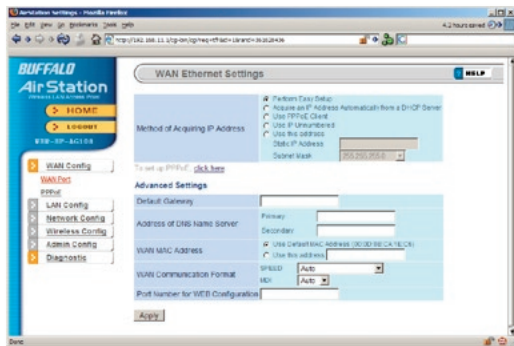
AirStation Settings - Mozilla Firefox
File Edit View Go Bookmarks Tools Help
http://192.168.11.1/cgi-bin/cgi?req=frm&frm=lan.html
BUFFALO
AirStation
HOME
LOGOUT
WHR-HP-AG108
WAN Config
WAN Port
PPPoE
LAN Config
Network Config
Wireless Config
Admin Config
Diagnostic
WAN Ethernet Settings
HELP
Method of Acquiring IP Address
Perform Easy Setup
Acquire an IP Address Automatically from a DHCP Server
Use PPPoE Client
Use IP Unnumbered
Use this address
Static IP Address
Subnet Mask
255.255.255.0
To set up PPPoE, click here
Advanced Settings
Default Gateway
Address of DNS Name Server
Primary
Secondary
WAN MAC Address
Use Default MAC Address (00:0D:0B:CA:1E:C6)
Use this address
WAN Communication Format
SPEED Auto
MDI Auto
Port Number for WEB Configuration
Apply
Done